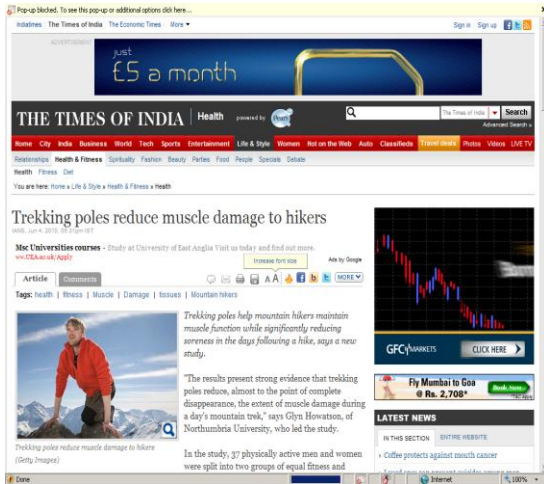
Pop-up blocked. To see this pop-up or additional options click here...

Indiatimes | The Times of India | The Economic Times | More ▾

Sign in | Sign up

ADVERTISEMENT

just £5 a month

THE TIMES OF INDIA | Health powered by

The Times of India | Search

Advanced Search »

Home | City | India | Business | World | Tech | Sports | Entertainment | Life & Style | Women | Hot on the Web | Auto | Classifieds | Travel deals | Photos | Videos | LIVE TV

Relationships | Health & Fitness | Spirituality | Fashion | Beauty | Parties | Food | People | Specials | Debate

Health | Fitness | Diet

You are here: Home » Life & Style » Health & Fitness » Health

Trekking poles reduce muscle damage to hikers

IANS, Jun 4, 2010, 05.31pm IST

Msc Universities courses - Study at University of East Anglia Visit us today and find out more.
www.UEA.ac.uk/Apply

Ads by Google

Article | Comments

Increase font size

AA | MORE

Tags: health | fitness | Muscle | Damage | tissues | Mountain hikers

Trekking poles help mountain hikers maintain muscle function while significantly reducing soreness in the days following a hike, says a new study.

"The results present strong evidence that trekking poles reduce, almost to the point of complete disappearance, the extent of muscle damage during a day's mountain trek," says Glyn Howatson, of Northumbria University, who led the study.

In the study, 37 physically active men and women were split into two groups of equal fitness and

Trekking poles reduce muscle damage to hikers (Getty Images)

GFC MARKETS | CLICK HERE

Fly Mumbai to Goa @ Rs. 2,708* | Book Now

LATEST NEWS

IN THIS SECTION | ENTIRE WEBSITE

» Coffee protects against mouth cancer

Done | Internet | 100%